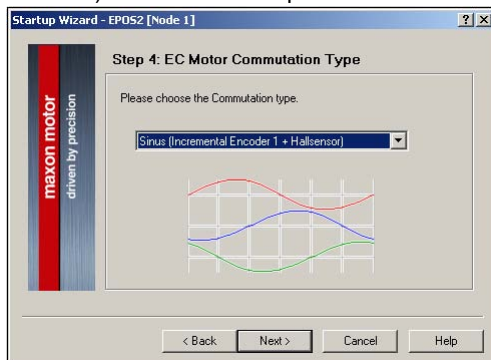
Startup Wizard - EPOS2 [Node 1]

?

X

maxon motor

driven by precision

Step 4: EC Motor Commutation Type

Please choose the Commutation type.

Sinus (Incremental Encoder 1 + Hallsensor)

< Back

Next >

Cancel

Help